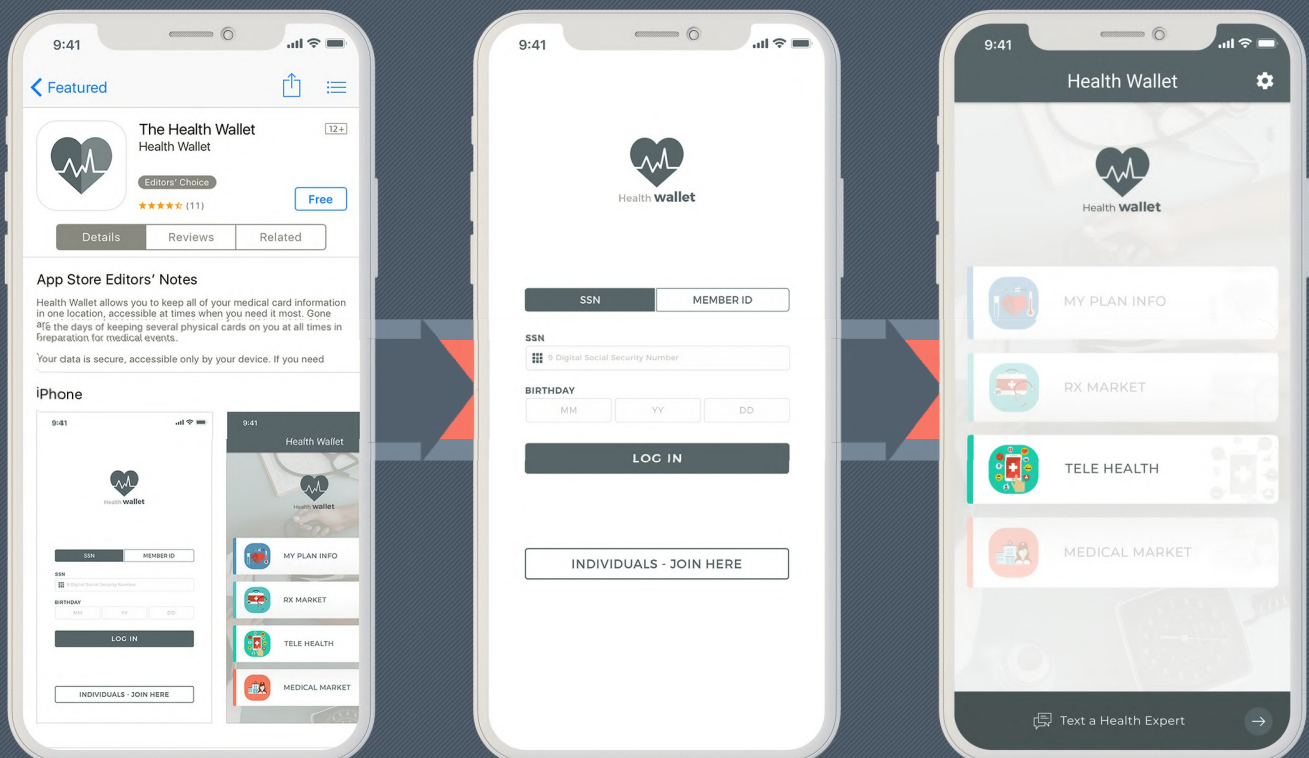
9:41

Featured

The Health Wallet
Health Wallet
12+
Editors' Choice
★★★★★ (11)
Free

Details | Reviews | Related

App Store Editors' Notes

Health Wallet allows you to keep all of your medical card information in one location, accessible at times when you need it most. Gone are the days of keeping several physical cards on you at all times in preparation for medical events.

Your data is secure, accessible only by your device. If you need

iPhone

9:41
Health wallet
SSN | MEMBER ID
SSN
9 Digital Social Security Number
BIRTHDAY
MM YY DD
LOG IN
INDIVIDUALS - JOIN HERE

9:41
Health Wallet
Health wallet
MY PLAN INFO
RX MARKET
TELE HEALTH
MEDICAL MARKET

9:41

Health wallet

SSN | MEMBER ID

SSN
9 Digital Social Security Number

BIRTHDAY
MM YY DD

LOG IN

INDIVIDUALS - JOIN HERE

9:41

Health Wallet

Health wallet

MY PLAN INFO

RX MARKET

TELE HEALTH

MEDICAL MARKET

Text a Health Expert